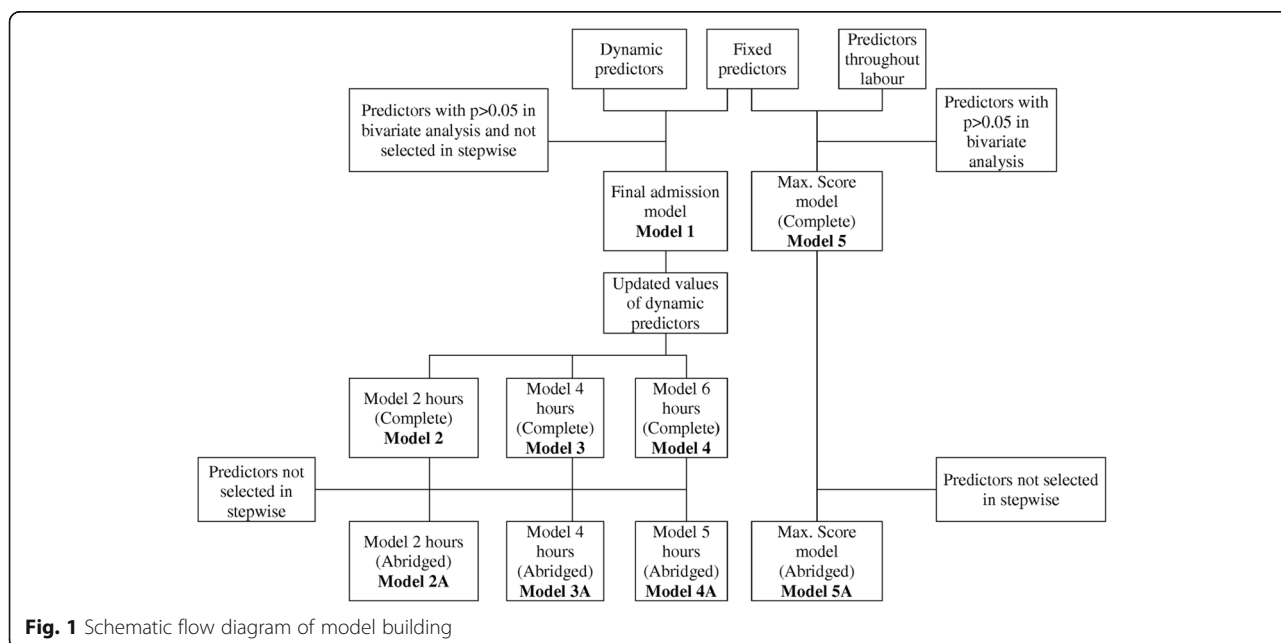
Dynamic predictors

Fixed predictors

Predictors throughout labour

Predictors with p>0.05 in bivariate analysis and not selected in stepwise

Predictors with p>0.05 in bivariate analysis

Final admission model
**Model 1**

Max. Score model (Complete)
**Model 5**

Updated values of dynamic predictors

Model 2 hours (Complete)
**Model 2**

Model 4 hours (Complete)
**Model 3**

Model 6 hours (Complete)
**Model 4**

Predictors not selected in stepwise

Predictors not selected in stepwise

Model 2 hours (Abridged)
**Model 2A**

Model 4 hours (Abridged)
**Model 3A**

Model 5 hours (Abridged)
**Model 4A**

Max. Score model (Abridged)
**Model 5A**

**Fig. 1** Schematic flow diagram of model building